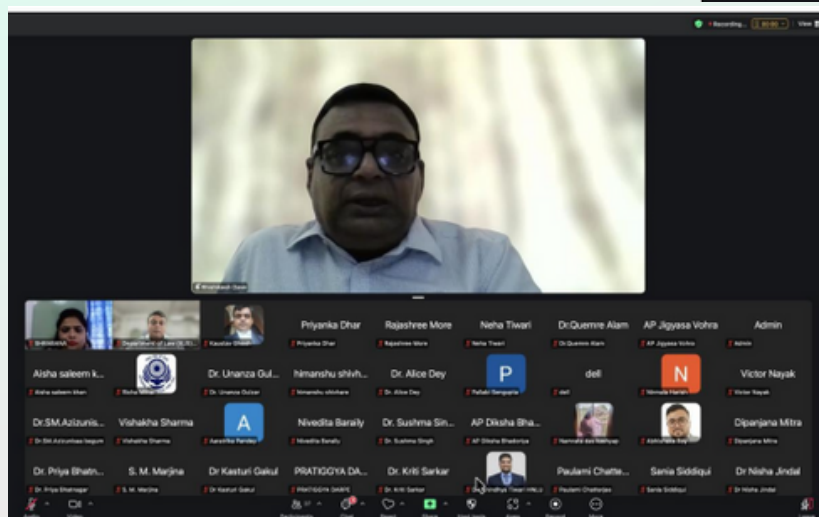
Recording... View

Priyanka Dhar
Priyanka Dhar
Rajashree More
Rajashree More
Neha Tiwari
Neha Tiwari
Dr.Quemre Alam
Dr.Quemre Alam
AP Jigyasa Vohra
AP Jigyasa Vohra
Admin
Admin

Aisha saleem k...
Aisha saleem khan
Dr. Unanza Gul...
Dr. Unanza Gulzar
himanshu shivh...
himanshu shivhare
Dr. Alice Dey
Dr. Alice Dey
P
Pallabi Sengupta
dell
dell
N
Victor Nayak
Victor Nayak

Dr.SM.Azizunis...
Dr.SM.Azizunisaa begum
Vishakha Sharma
Vishakha Sharma
A
Aaravika Pandey
Nivedita Baraily
Nivedita Baraily
Dr. Sushma Sin...
Dr. Sushma Singh
AP Diksha Bha...
AP Diksha Bhadoriya
Dipanjana Mitra
Dipanjana Mitra

Dr. Priya Bhatn...
Dr. Priya Bhatnagar
S. M. Marjina
S. M. Marjina
Dr Kasturi Gakul
Dr Kasturi Gakul
PRATIGGYA DA...
PRATIGGYA DARPE
Dr. Kriti Sarkar
Dr. Kriti Sarkar
Paulami Chatte...
Paulami Chatterjee
Sania Siddiqui
Sania Siddiqui
Dr Nisha Jindal
Dr Nisha Jindal